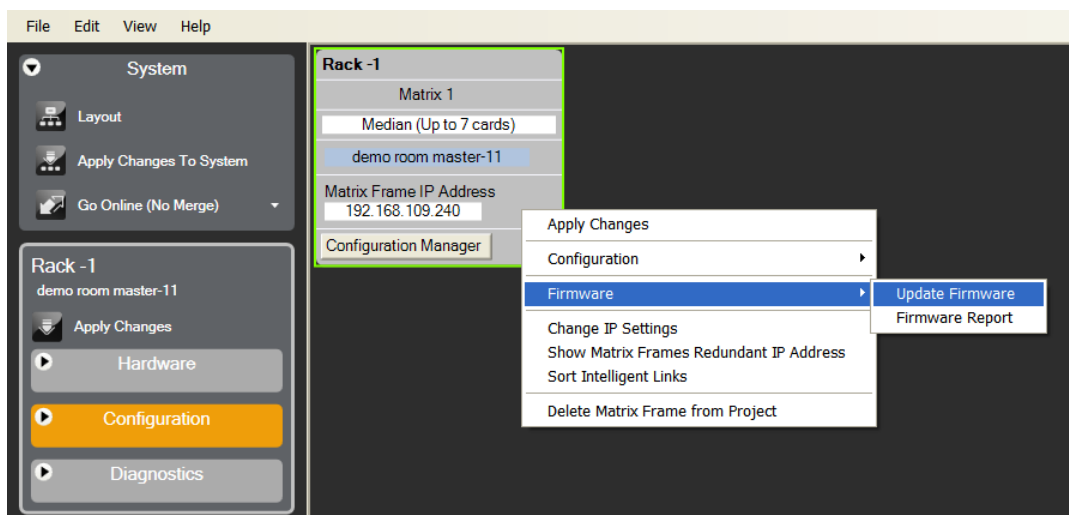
File Edit View Help

System

Layout

Apply Changes To System

Go Online (No Merge)

Rack -1
demo room master-11

Apply Changes

Hardware

Configuration

Diagnostics

Rack -1

Matrix 1

Median (Up to 7 cards)

demo room master-11

Matrix Frame IP Address
192.168.109.240

Configuration Manager

Apply Changes
Configuration
Firmware
Change IP Settings
Show Matrix Frames Redundant IP Address
Sort Intelligent Links
Delete Matrix Frame from Project

Update Firmware
Firmware Report